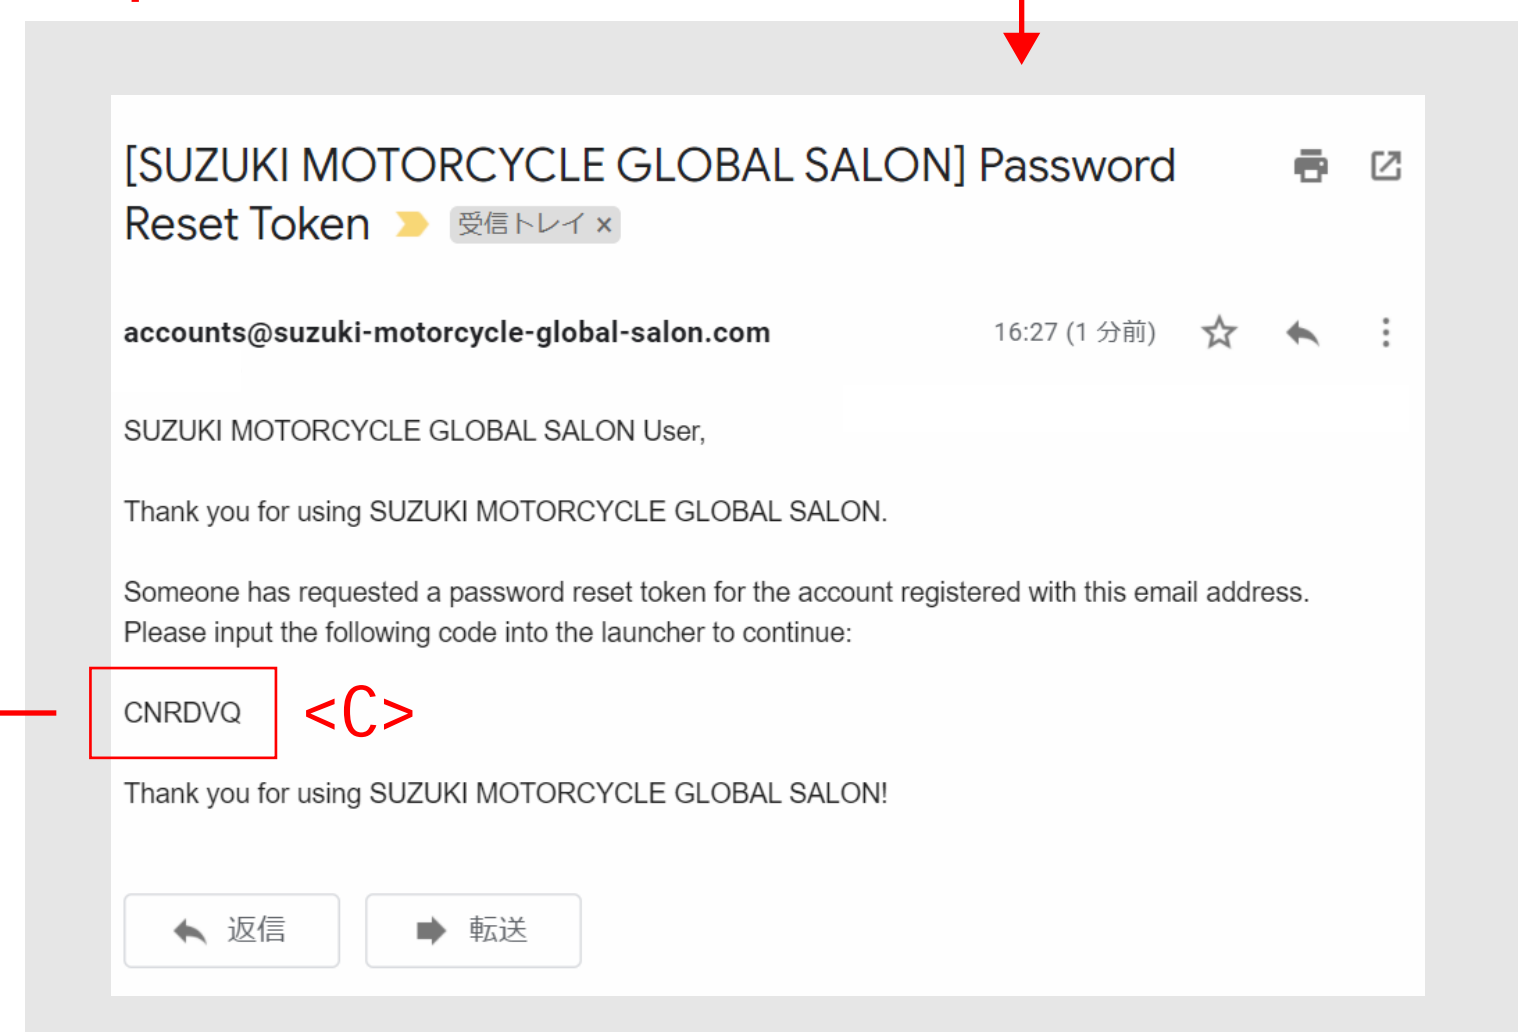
[SUZUKI MOTORCYCLE GLOBAL SALON] Password Reset Token 受信トレイ ×

accounts@suzuki-motorcycle-global-salon.com 16:27 (1 分前)

SUZUKI MOTORCYCLE GLOBAL SALON User,

Thank you for using SUZUKI MOTORCYCLE GLOBAL SALON.

Someone has requested a password reset token for the account registered with this email address. Please input the following code into the launcher to continue:

CNRDVQ <C>

Thank you for using SUZUKI MOTORCYCLE GLOBAL SALON!

返信 転送